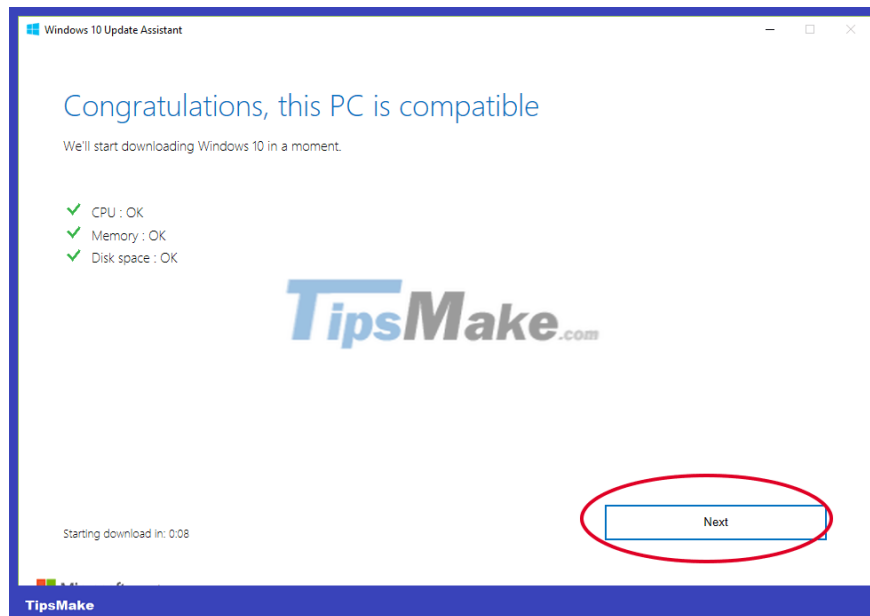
Windows 10 Update Assistant

Congratulations, this PC is compatible

We'll start downloading Windows 10 in a moment.

CPU : OK
Memory : OK
Disk space : OK

TipsMake.com

Starting download in: 0:08

Next

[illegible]

TipsMake